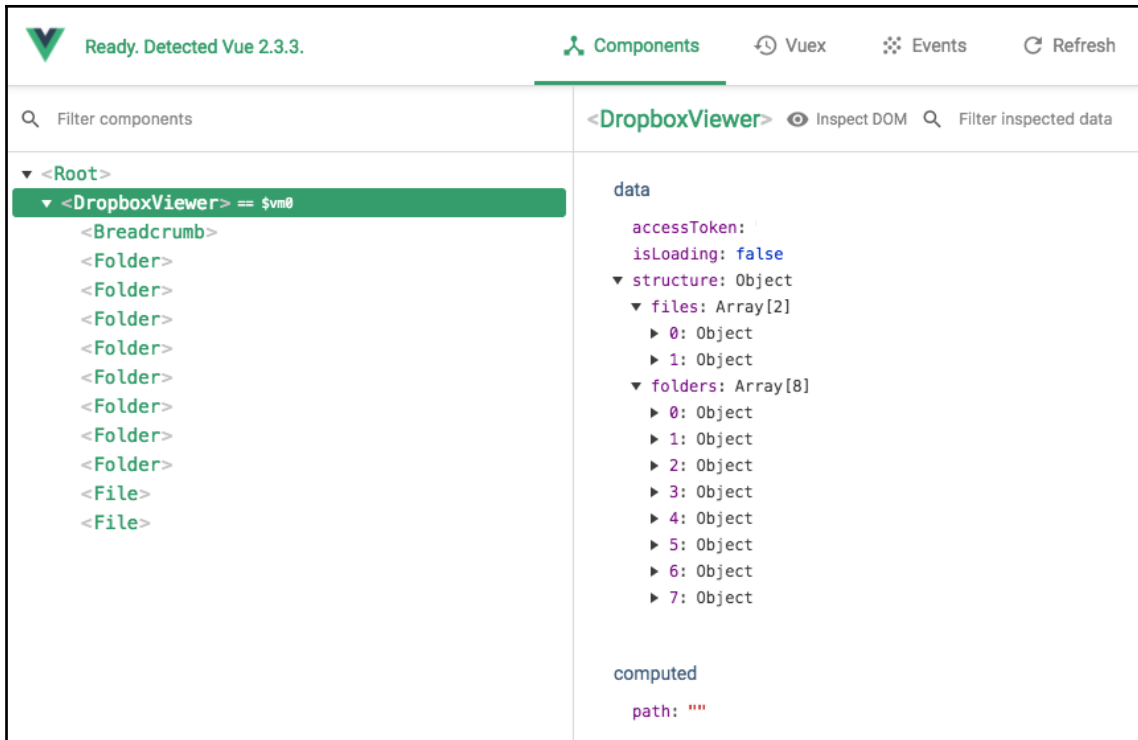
Ready. Detected Vue 2.3.3.

Components Vuex Events Refresh

Filter components

<DropboxViewer> Inspect DOM Filter inspected data

▼ <Root>
▼ <DropboxViewer> == $vm0
<Breadcrumb>
<Folder>
<Folder>
<Folder>
<Folder>
<Folder>
<Folder>
<Folder>
<Folder>
<File>
<File>

data
accessToken:
isLoading: false
▼ structure: Object
▼ files: Array[2]
▶ 0: Object
▶ 1: Object
▼ folders: Array[8]
▶ 0: Object
▶ 1: Object
▶ 2: Object
▶ 3: Object
▶ 4: Object
▶ 5: Object
▶ 6: Object
▶ 7: Object

computed
path: ""